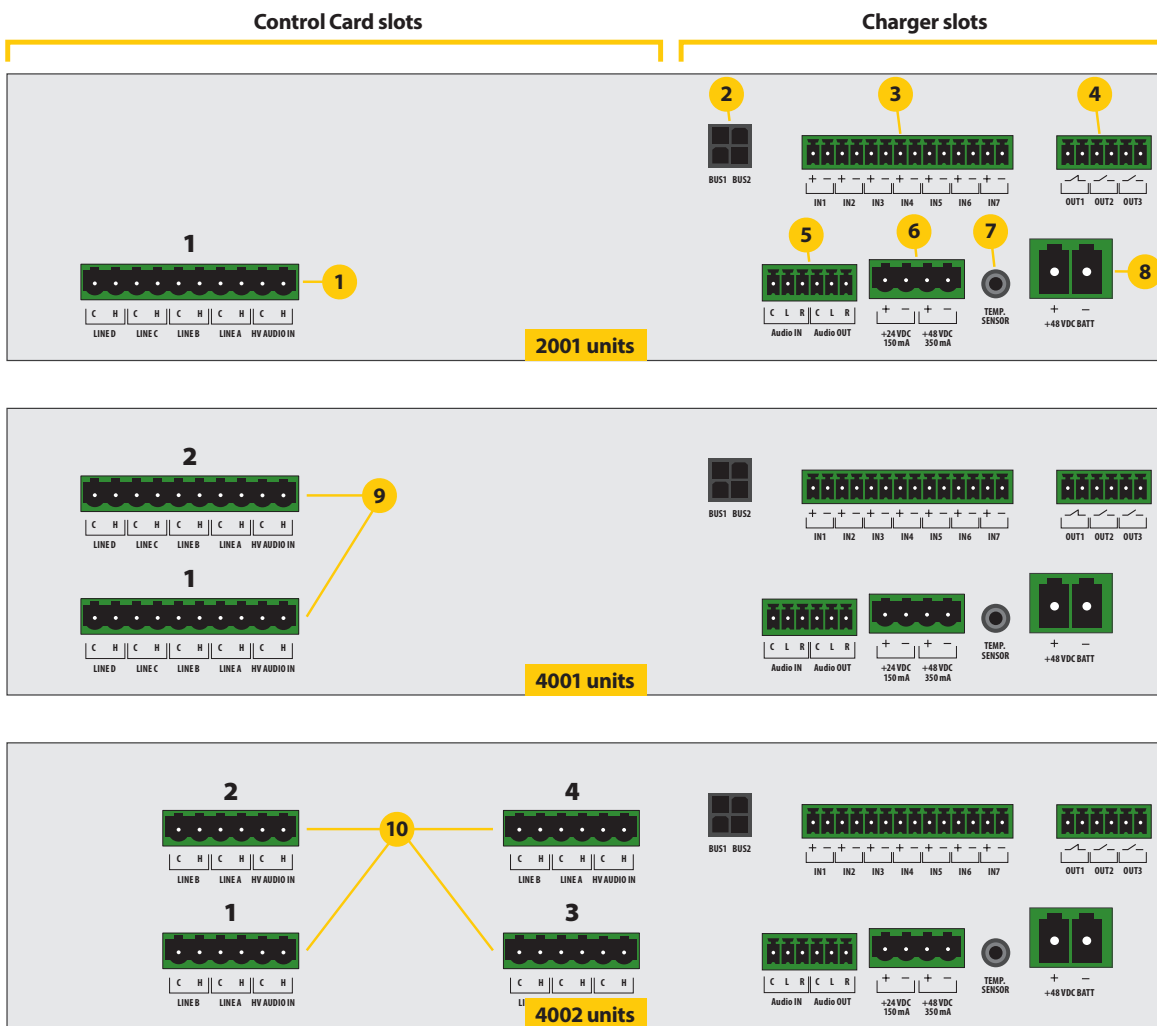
Control Card slots

Charger slots

2

BUS1 BUS2

3

+ – + – + – + – + – + – + –
IN1 IN2 IN3 IN4 IN5 IN6 IN7

4

OUT1 OUT2 OUT3

1

1

C H C H C H C H C H
LINE D LINE C LINE B LINE A HV AUDIO IN

5

C L R C L R
Audio IN Audio OUT

6

+ – + –
+24 VDC 150 mA +48 VDC 350 mA

7

TEMP. SENSOR

8

+ –
+48 VDC BATT

2001 units

2

9

C H C H C H C H C H
LINE D LINE C LINE B LINE A HV AUDIO IN

1

C H C H C H C H C H
LINE D LINE C LINE B LINE A HV AUDIO IN

BUS1 BUS2

+ – + – + – + – + – + – + –
IN1 IN2 IN3 IN4 IN5 IN6 IN7

OUT1 OUT2 OUT3

C L R C L R
Audio IN Audio OUT

+ – + –
+24 VDC 150 mA +48 VDC 350 mA

TEMP. SENSOR

+ –
+48 VDC BATT

4001 units

2

10

4

C H C H C H
LINE B LINE A HV AUDIO IN

C H C H C H
LINE B LINE A HV AUDIO IN

1

3

C H C H C H
LINE B LINE A HV AUDIO IN

C H C H C H
LI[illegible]

BUS1 BUS2

+ – + – + – + – + – + – + –
IN1 IN2 IN3 IN4 IN5 IN6 IN7

OUT1 OUT2 OUT3

C L R C L R
Audio IN Audio OUT

+ – + –
+24 VDC 150 mA +48 VDC 350 mA

TEMP. SENSOR

+ –
+48 VDC BATT

4002 units